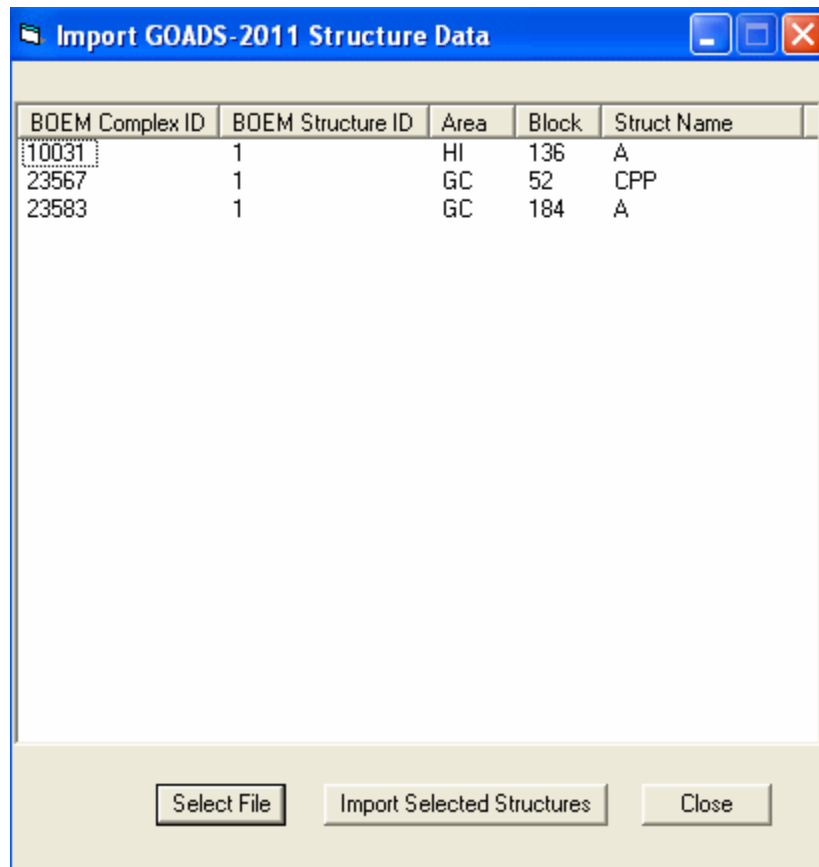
Import GOADS-2011 Structure Data

| BOEM Complex ID | BOEM Structure ID | Area | Block | Struct Name |
|---|---|---|---|---|
| 10031 | 1 | HI | 136 | A |
| 23567 | 1 | GC | 52 | CPP |
| 23583 | 1 | GC | 184 | A |

Select File
Import Selected Structures
Close